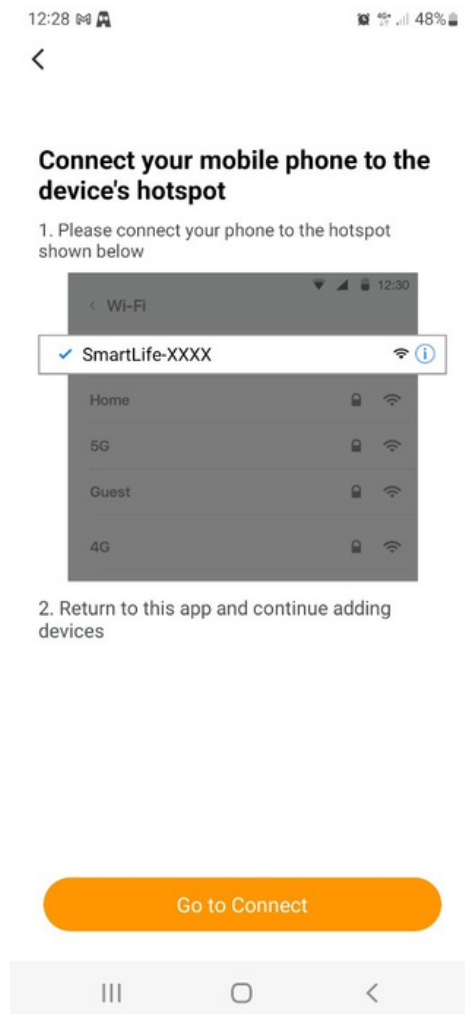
12:28 48%

<

Connect your mobile phone to the device's hotspot

1. Please connect your phone to the hotspot shown below

12:30

< Wi-Fi

✓ SmartLife-XXXX

Home

5G

Guest

4G

2. Return to this app and continue adding devices

Go to Connect